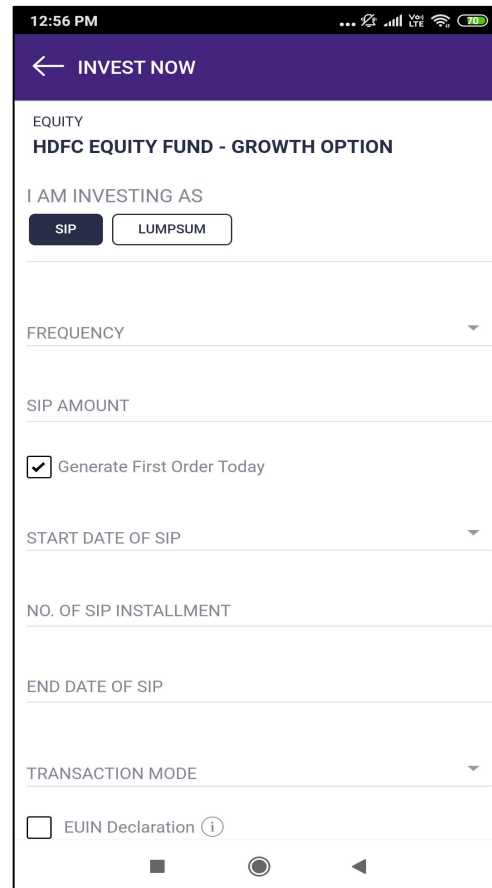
12:56 PM

Vo) LTE 70

INVEST NOW

EQUITY

HDFC EQUITY FUND - GROWTH OPTION

I AM INVESTING AS

SIP

LUMPSUM

FREQUENCY

SIP AMOUNT

Generate First Order Today

START DATE OF SIP

NO. OF SIP INSTALLMENT

END DATE OF SIP

TRANSACTION MODE

EUIN Declaration i